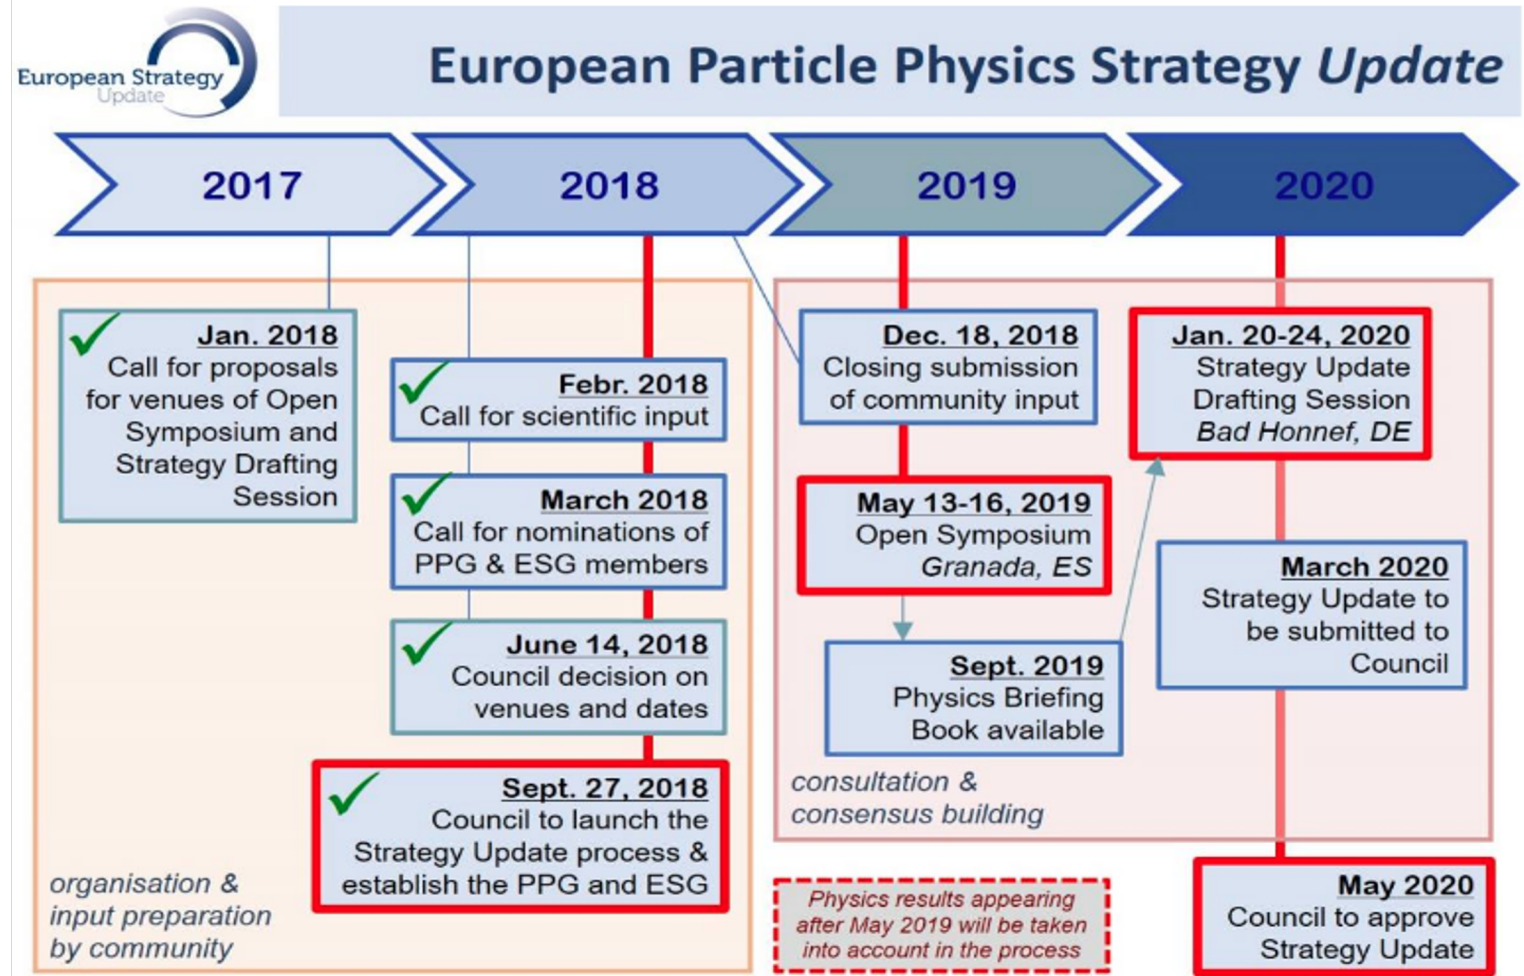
European Strategy Update

European Particle Physics Strategy *Update*

2017

2018

2019

2020

Jan. 2018
Call for proposals for venues of Open Symposium and Strategy Drafting Session

Febr. 2018
Call for scientific input

March 2018
Call for nominations of PPG & ESG members

June 14, 2018
Council decision on venues and dates

Sept. 27, 2018
Council to launch the Strategy Update process & establish the PPG and ESG

organisation & input preparation by community

Dec. 18, 2018
Closing submission of community input

May 13-16, 2019
Open Symposium
*Granada, ES*

Sept. 2019
Physics Briefing Book available

consultation & consensus building

Jan. 20-24, 2020
Strategy Update Drafting Session
*Bad Honnef, DE*

March 2020
Strategy Update to be submitted to Council

Physics results appearing after May 2019 will be taken into account in the process

May 2020
Council to approve Strategy Update